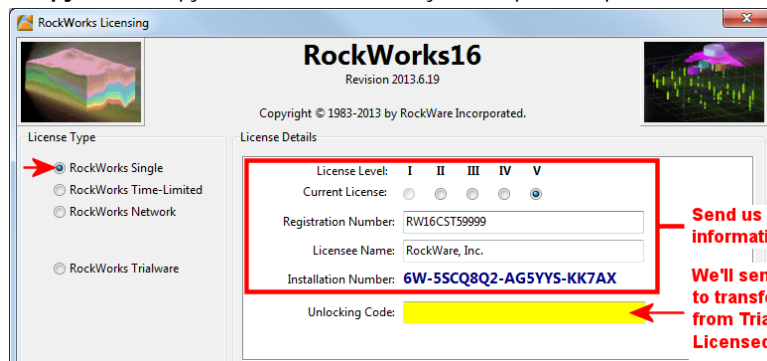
RockWorks Licensing

RockWorks16

Revision 2013.6.19

Copyright © 1983-2013 by RockWare Incorporated.

License Type

RockWorks Single

RockWorks Time-Limited

RockWorks Network

RockWorks Trialware

License Details

License Level: I II III IV V

Current License:

Registration Number: RW16CST59999

Licensee Name: RockWare, Inc.

Installation Number: 6W-5SCQ8Q2-AG5YYS-KK7AX

Unlocking Code:

Send us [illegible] informati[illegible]

We'll sen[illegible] to transf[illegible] from Tria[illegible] Licensed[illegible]